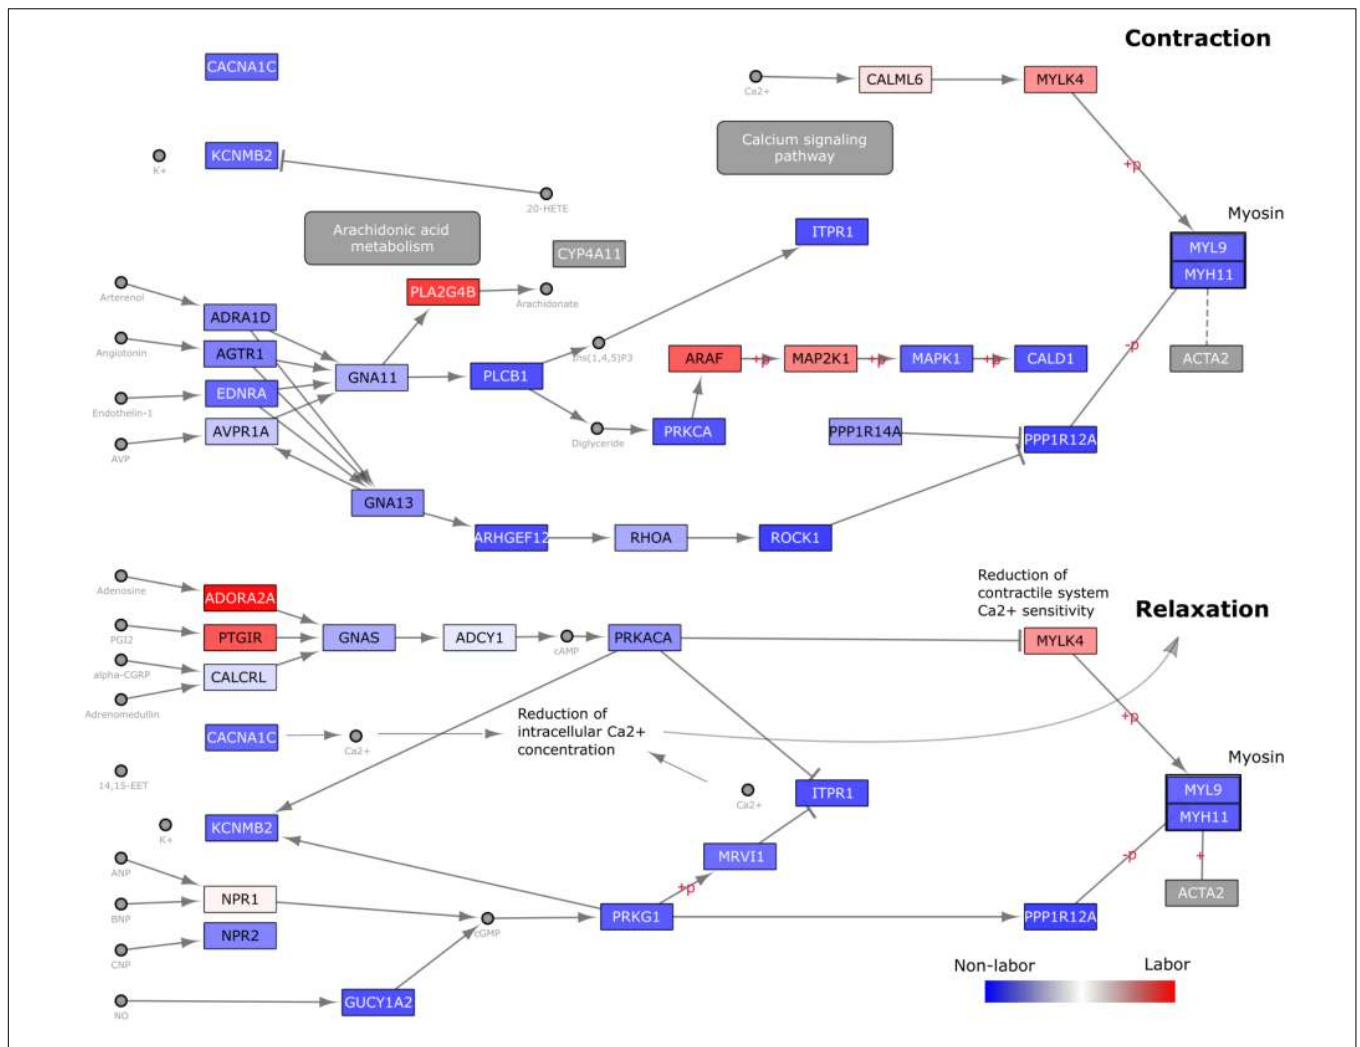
Contraction

CACNA1C

Ca2+ CALML6 MYLK4

K+ KCNMB2

Calcium signaling pathway

+p

20-HETE

Myosin

Arachidonic acid metabolism

CYP4A11

ITPR1

MYL9
MYH11

Arterenol ADRA1D

PLA2G4B Arachidonate

Angiotonin AGTR1

Ins(1,4,5)P3

ARAF +p MAP2K1 +p MAPK1 +p CALD1

ACTA2

-p

GNA11 PLCB1

Endothelin-1 EDNRA

AVP AVPR1A

Diglyceride PRKCA

PPP1R14A PPP1R12A

GNA13

ARHGEF12 RHOA ROCK1

Reduction of contractile system Ca2+ sensitivity

Relaxation

Adenosine ADORA2A

PGI2 PTGIR GNAS ADCY1 cAMP PRKACA MYLK4

alpha-CGRP CALCRL

Adrenomedullin

+p

CACNA1C Ca2+

Reduction of intracellular Ca2+ concentration

14,15-EET

Ca2+

Myosin

ITPR1

MYL9
MYH11

K+ KCNMB2

MRVI1

-p

ANP

NPR1

BNP

+p

ACTA2

PRKG1 PPP1R12A

cGMP

CNP NPR2

NO GUCY1A2

Non-labor Labor